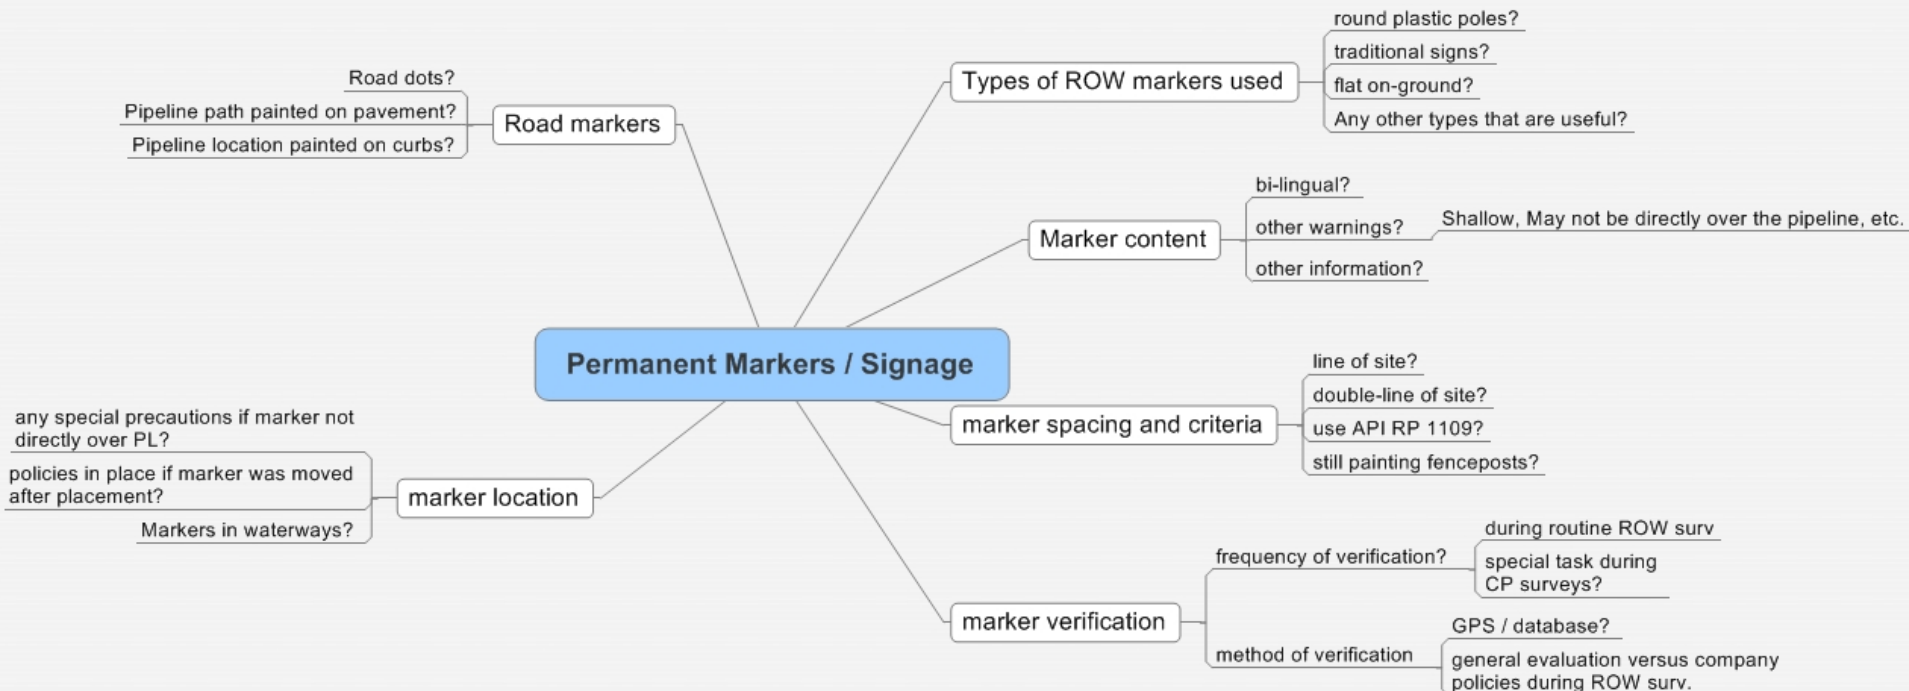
Permanent Markers / Signage

Road markers
Road dots?
Pipeline path painted on pavement?
Pipeline location painted on curbs?

Types of ROW markers used
round plastic poles?
traditional signs?
flat on-ground?
Any other types that are useful?

Marker content
bi-lingual?
other warnings?
Shallow, May not be directly over the pipeline, etc.
other information?

marker spacing and criteria
line of site?
double-line of site?
use API RP 1109?
still painting fenceposts?

marker verification
frequency of verification?
during routine ROW surv
special task during CP surveys?
method of verification
GPS / database?
general evaluation versus company policies during ROW surv.

marker location
any special precautions if marker not directly over PL?
policies in place if marker was moved after placement?
Markers in waterways?